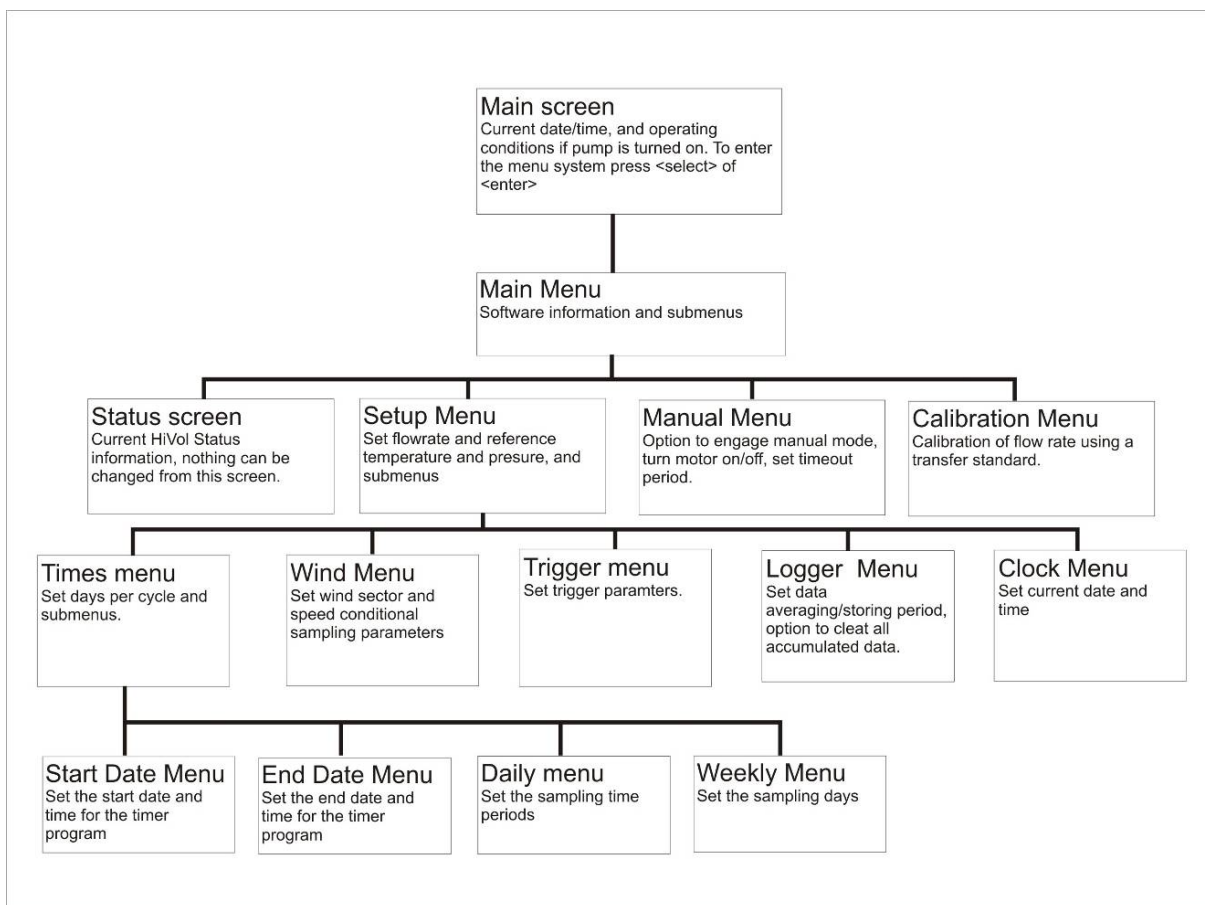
Main screen
Current date/time, and operating conditions if pump is turned on. To enter the menu system press <select> of <enter>

Main Menu
Software information and submenus

Status screen
Current HiVol Status information, nothing can be changed from this screen.

Setup Menu
Set flowrate and reference temperature and presure, and submenus

Manual Menu
Option to engage manual mode, turn motor on/off, set timeout period.

Calibration Menu
Calibration of flow rate using a transfer standard.

Times menu
Set days per cycle and submenus.

Wind Menu
Set wind sector and speed conditional sampling parameters

Trigger menu
Set trigger paramters.

Logger Menu
Set data averaging/storing period, option to cleat all accumulated data.

Clock Menu
Set current date and time

Start Date Menu
Set the start date and time for the timer program

End Date Menu
Set the end date and time for the timer program

Daily menu
Set the sampling time periods

Weekly Menu
Set the sampling days